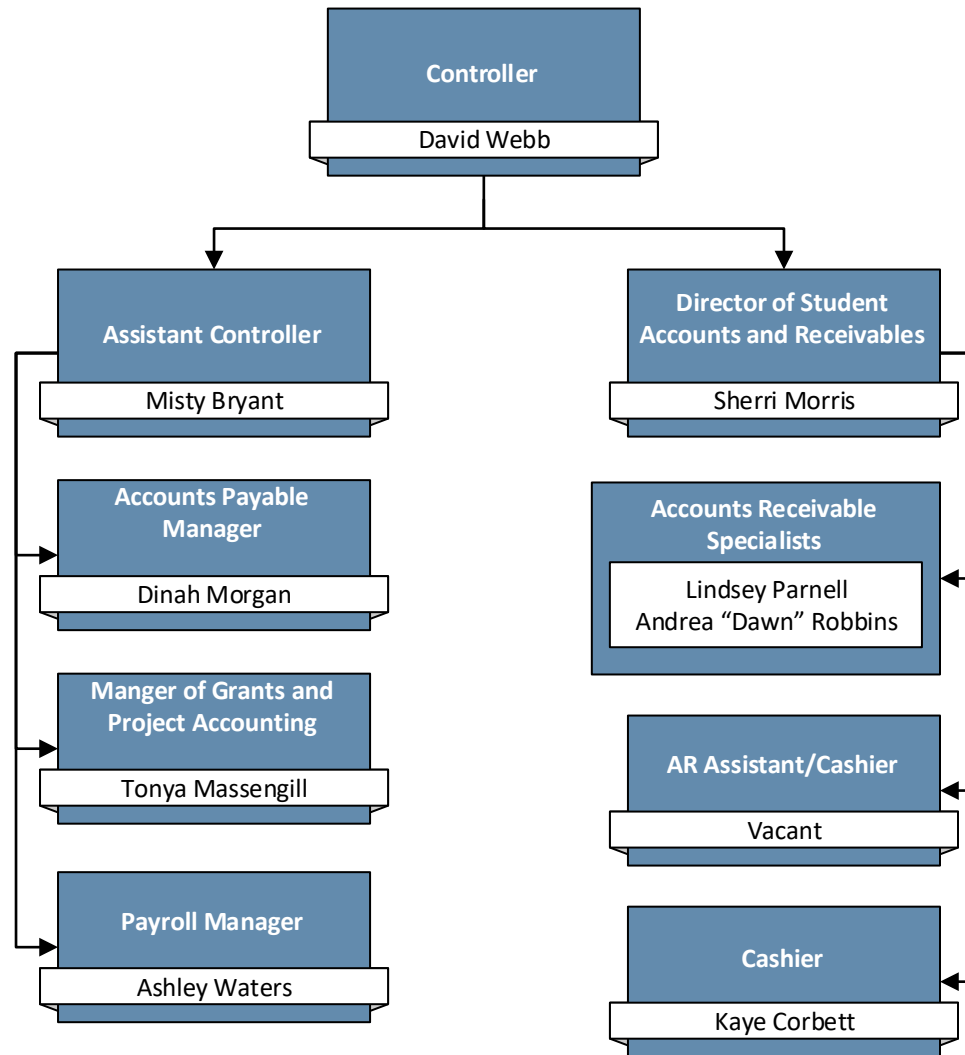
Controller
David Webb

Assistant Controller
Misty Bryant

Accounts Payable Manager
Dinah Morgan

Manger of Grants and Project Accounting
Tonya Massengill

Payroll Manager
Ashley Waters

Director of Student Accounts and Receivables
Sherri Morris

Accounts Receivable Specialists
Lindsey Parnell
Andrea "Dawn" Robbins

AR Assistant/Cashier
Vacant

Cashier
Kaye Corbett